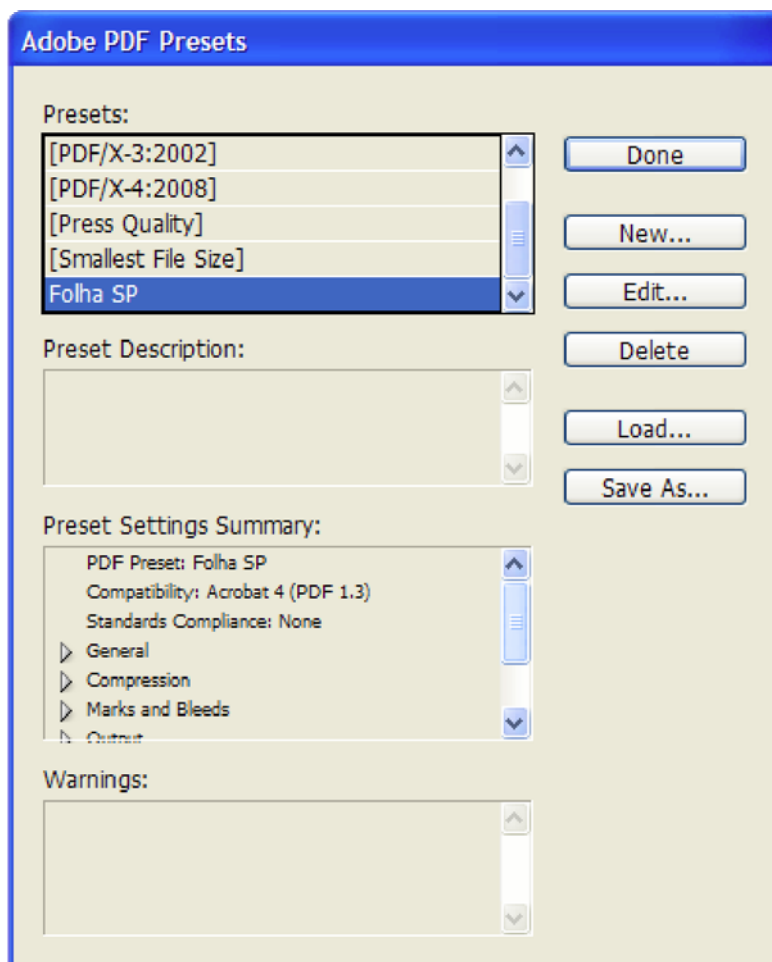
Adobe PDF Presets

Presets:

[PDF/X-3:2002]
[PDF/X-4:2008]
[Press Quality]
[Smallest File Size]
Folha SP

Done

New...

Edit...

Delete

Load...

Save As...

Preset Description:

Preset Settings Summary:

PDF Preset: Folha SP
Compatibility: Acrobat 4 (PDF 1.3)
Standards Compliance: None
General
Compression
Marks and Bleeds
Output

Warnings: